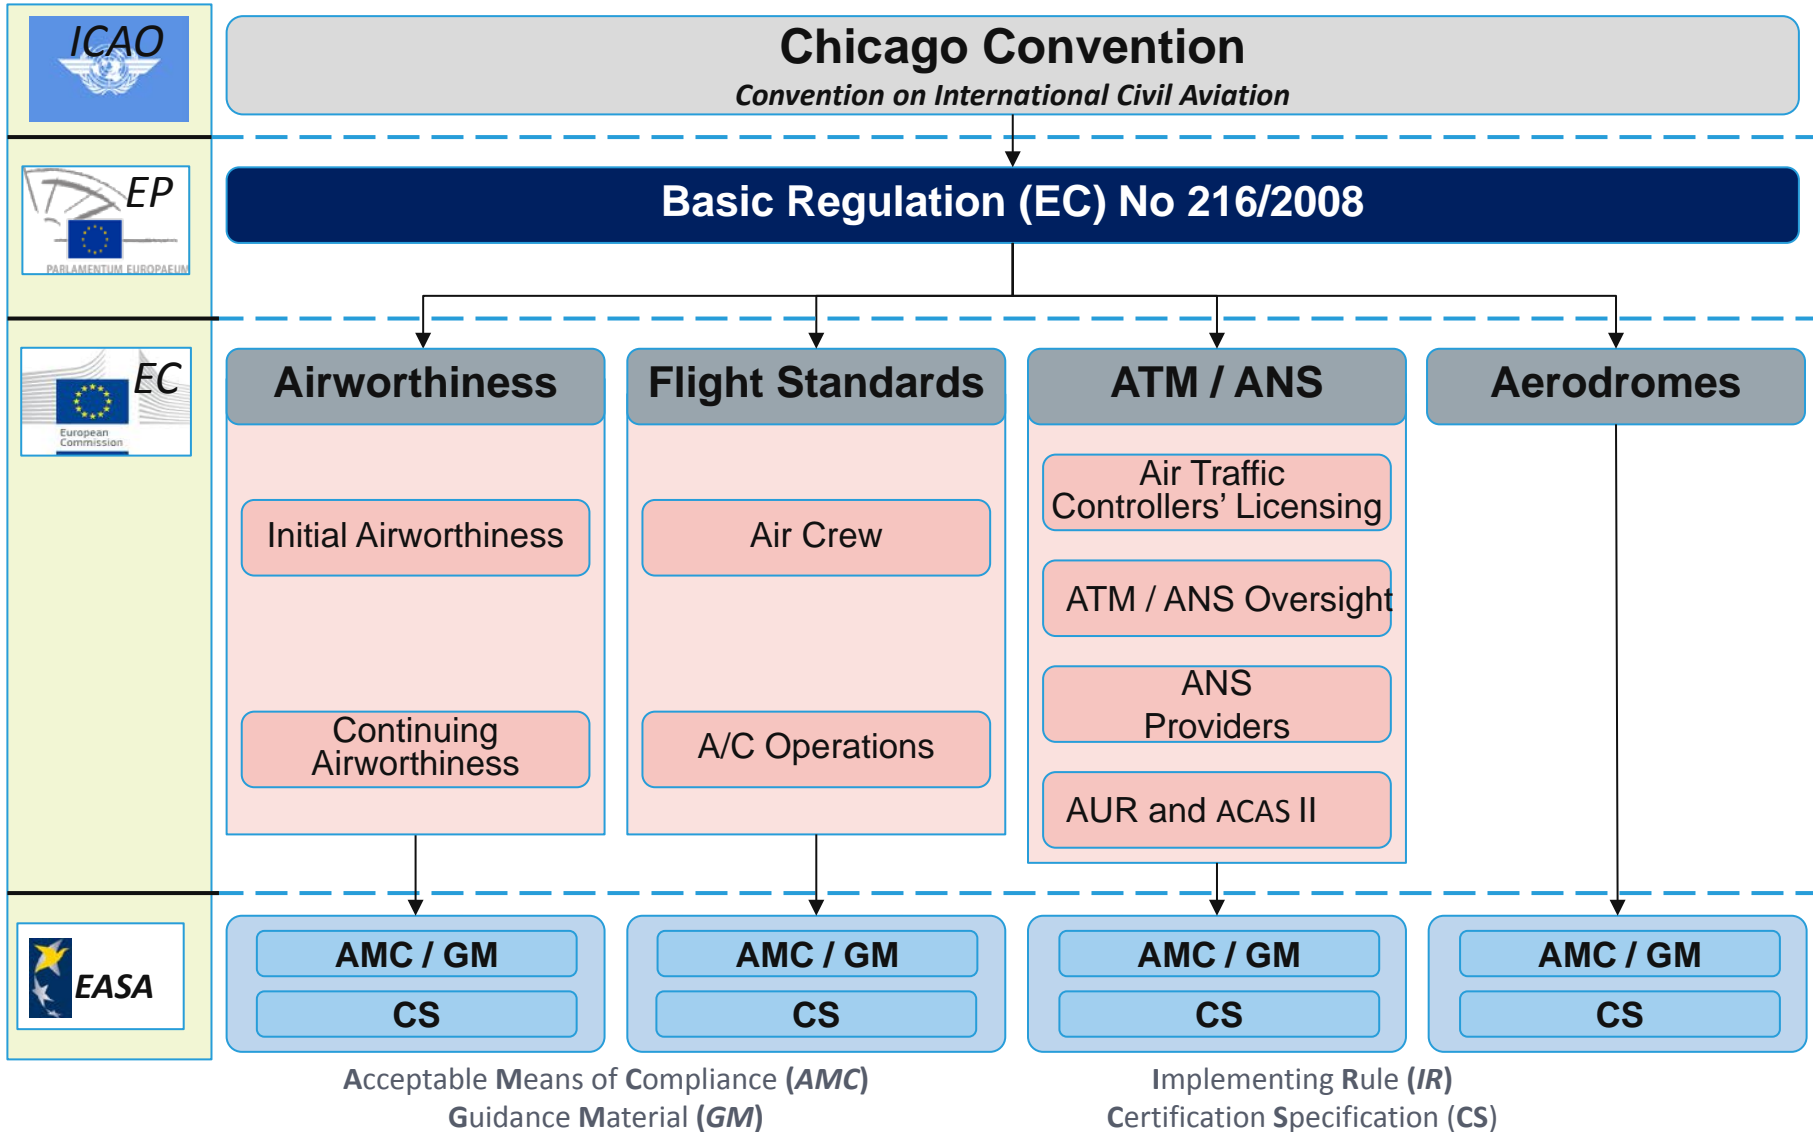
ICAO

Chicago Convention
Convention on International Civil Aviation

EP
PARLAMENTUM EUROPAEUM

Basic Regulation (EC) No 216/2008

EC
European Commission

Airworthiness

Initial Airworthiness

Continuing Airworthiness

Flight Standards

Air Crew

A/C Operations

ATM / ANS

Air Traffic Controllers' Licensing

ATM / ANS Oversight

ANS Providers

AUR and ACAS II

Aerodromes

EASA

AMC / GM
CS

AMC / GM
CS

AMC / GM
CS

AMC / GM
CS

Acceptable Means of Compliance (AMC)
Guidance Material (GM)

Implementing Rule (IR)
Certification Specification (CS)